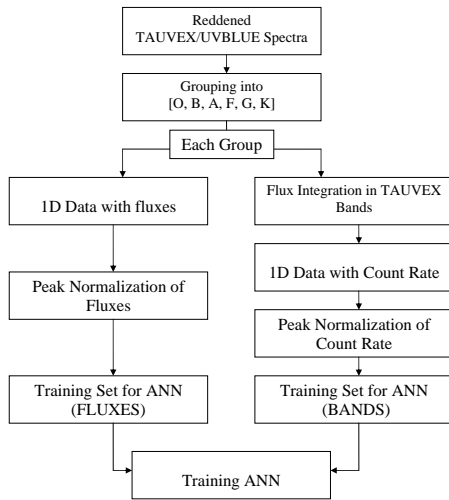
Reddened TAUVEX/UVBLUE Spectra

Grouping into [O, B, A, F, G, K]

Each Group

1D Data with fluxes

Peak Normalization of Fluxes

Training Set for ANN (FLUXES)

Flux Integration in TAUVEX Bands

1D Data with Count Rate

Peak Normalization of Count Rate

Training Set for ANN (BANDS)

Training ANN